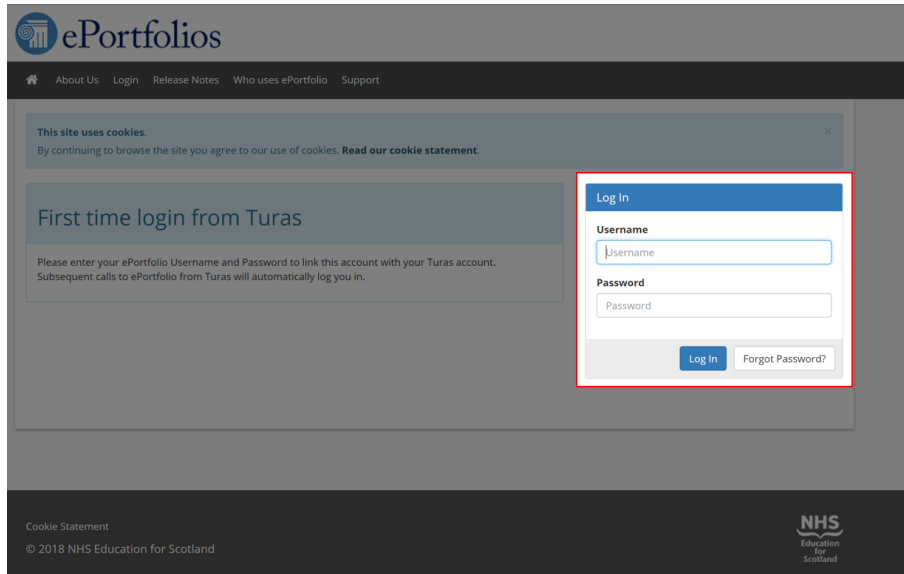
ePortfolios

About Us Login Release Notes Who uses ePortfolio Support

This site uses cookies.
By continuing to browse the site you agree to our use of cookies. Read our cookie statement.

×

First time login from Turas

Please enter your ePortfolio Username and Password to link this account with your Turas account. Subsequent calls to ePortfolio from Turas will automatically log you in.

Log In

Username

Username

Password

Password

Log In Forgot Password?

Cookie Statement

© 2018 NHS Education for Scotland

NHS
Education
for
Scotland